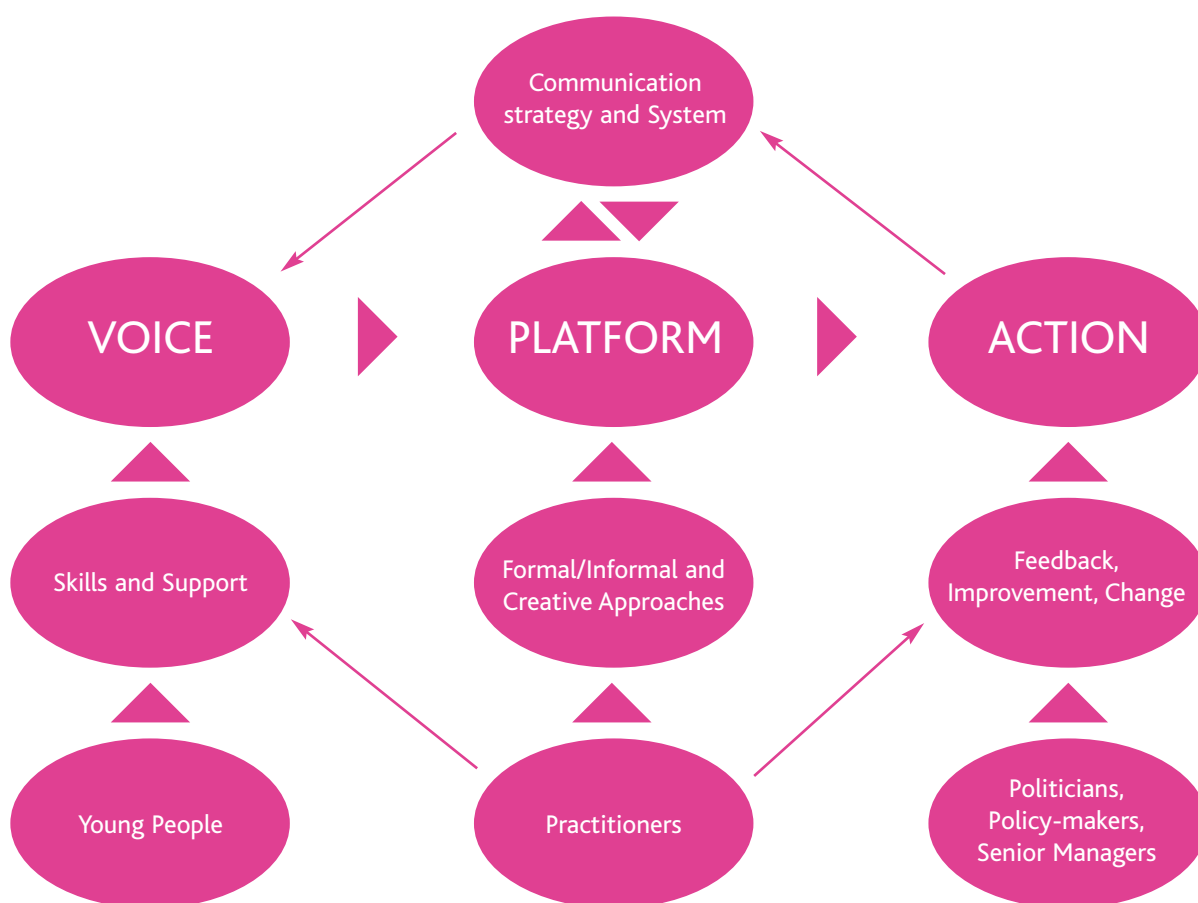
Communication strategy and System

VOICE

PLATFORM

ACTION

Skills and Support

Formal/Informal and Creative Approaches

Feedback, Improvement, Change

Young People

Practitioners

Politicians, Policy-makers, Senior Managers